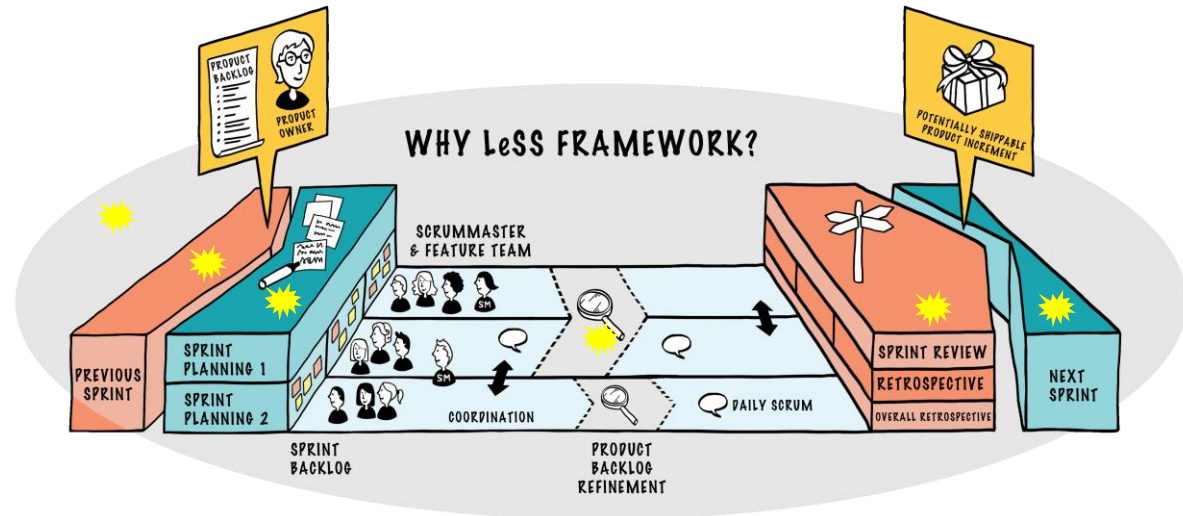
PRODUCT BACKLOG

PRODUCT OWNER

WHY LeSS FRAMEWORK?

POTENTIALLY SHIPPABLE PRODUCT INCREMENT

SCRUMMASTER & FEATURE TEAM

SM

SM

PREVIOUS SPRINT

SPRINT PLANNING 1

SPRINT PLANNING 2

COORDINATION

DAILY SCRUM

SPRINT REVIEW

RETROSPECTIVE

OVERALL RETROSPECTIVE

NEXT SPRINT

SPRINT BACKLOG

PRODUCT BACKLOG REFINEMENT